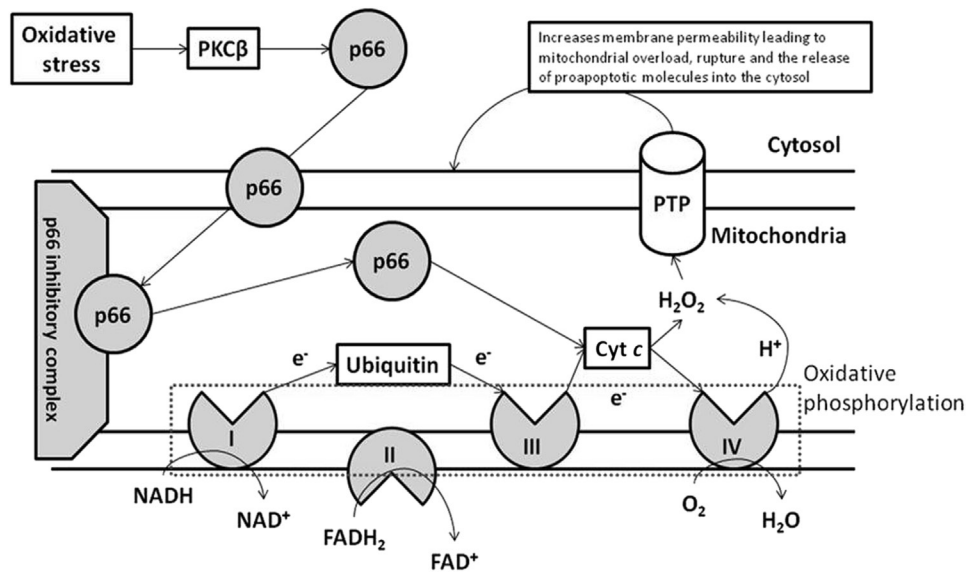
Oxidative stress

PKCβ

p66

Increases membrane permeability leading to mitochondrial overload, rupture and the release of proapoptotic molecules into the cytosol

Cytosol

p66

p66 inhibitory complex

PTP

Mitochondria

p66

p66

$H_2O_2$

$e^-$

Ubiquitin

$e^-$

Cyt *c*

$H^+$

Oxidative phosphorylation

$e^-$

I

II

III

IV

NADH

$NAD^+$

$FADH_2$

$FAD^+$

$O_2$

$H_2O$